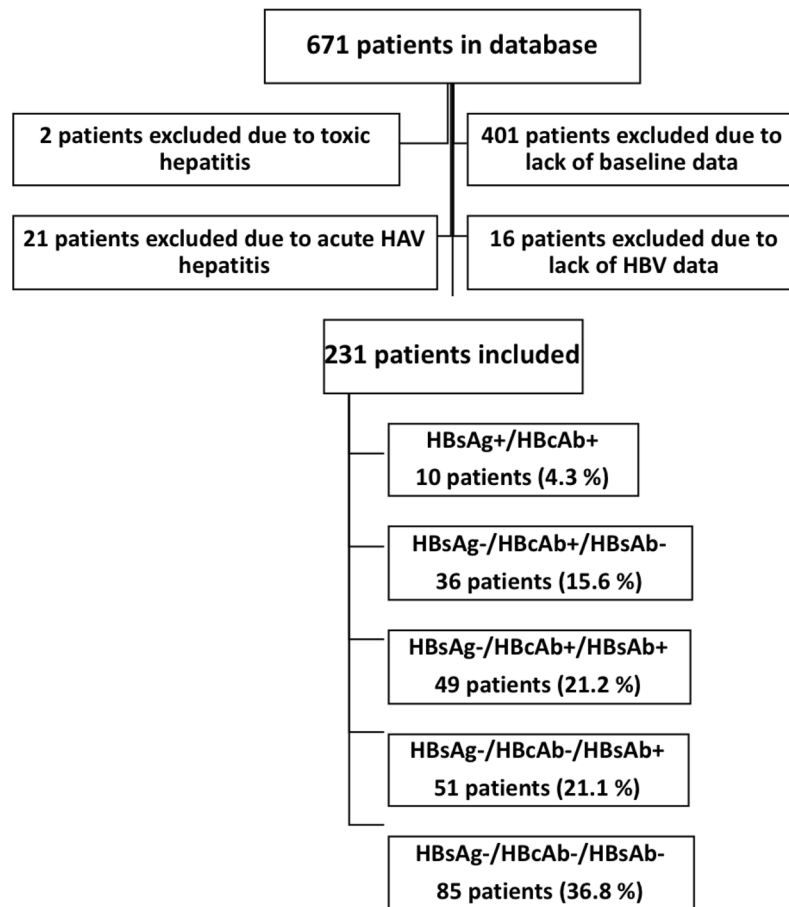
671 patients in database

2 patients excluded due to toxic hepatitis

401 patients excluded due to lack of baseline data

21 patients excluded due to acute HAV hepatitis

16 patients excluded due to lack of HBV data

231 patients included

HBsAg+/HBcAb+
10 patients (4.3 %)

HBsAg-/HBcAb+/HBsAb-
36 patients (15.6 %)

HBsAg-/HBcAb+/HBsAb+
49 patients (21.2 %)

HBsAg-/HBcAb-/HBsAb+
51 patients (21.1 %)

HBsAg-/HBcAb-/HBsAb-
85 patients (36.8 %)